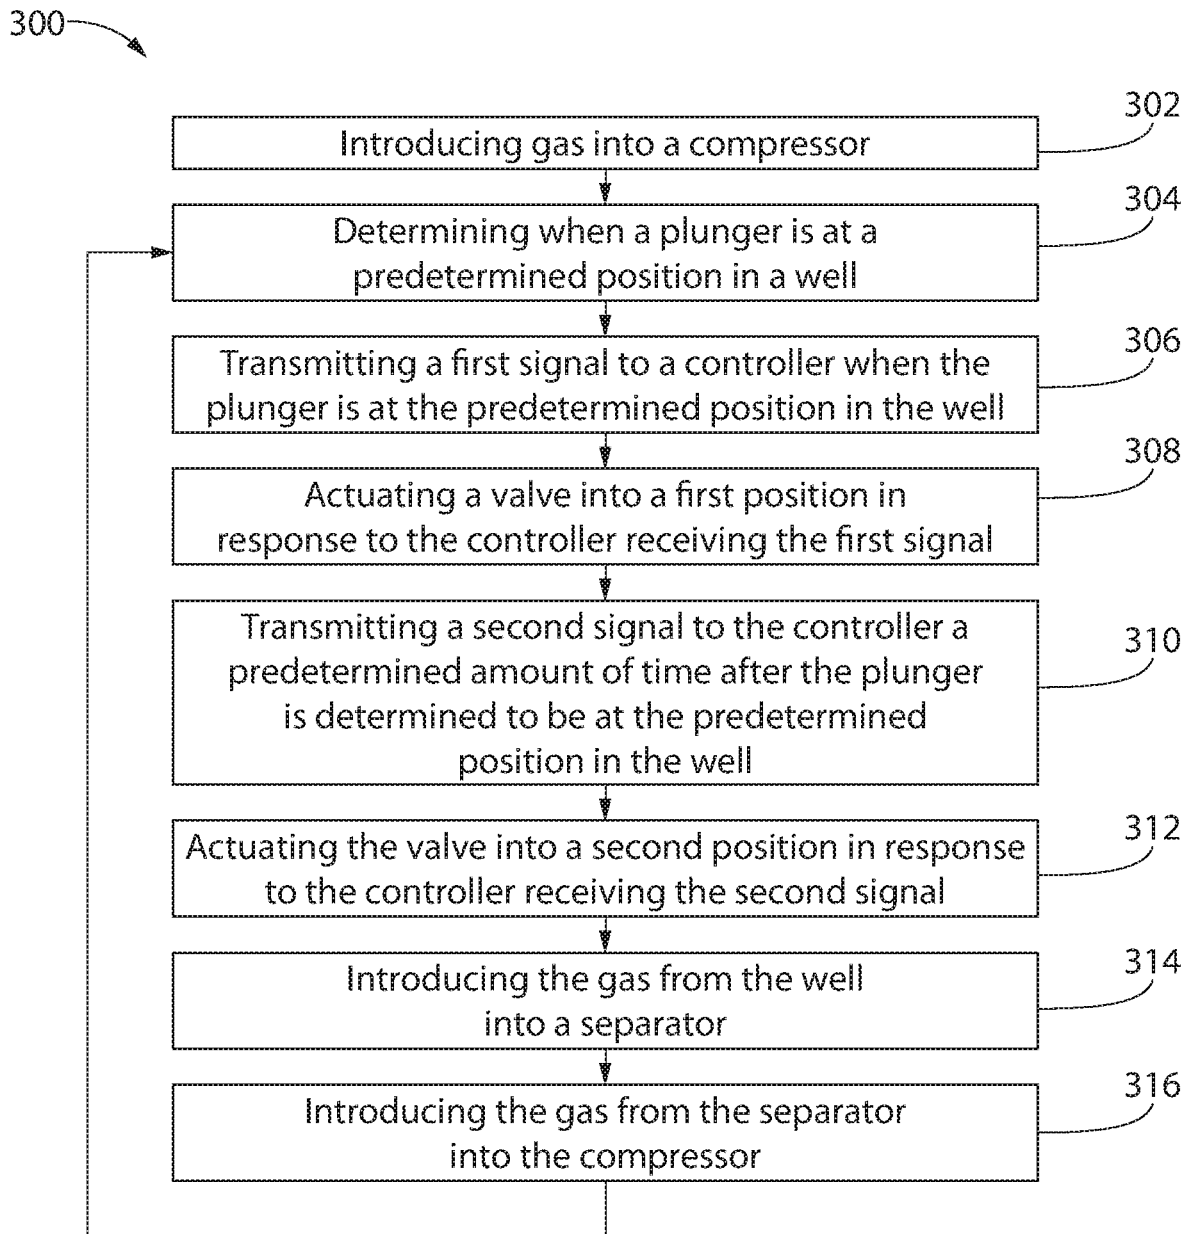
300

302
Introducing gas into a compressor

304
Determining when a plunger is at a predetermined position in a well

306
Transmitting a first signal to a controller when the plunger is at the predetermined position in the well

308
Actuating a valve into a first position in response to the controller receiving the first signal

310
Transmitting a second signal to the controller a predetermined amount of time after the plunger is determined to be at the predetermined position in the well

312
Actuating the valve into a second position in response to the controller receiving the second signal

314
Introducing the gas from the well into a separator

316
Introducing the gas from the separator into the compressor